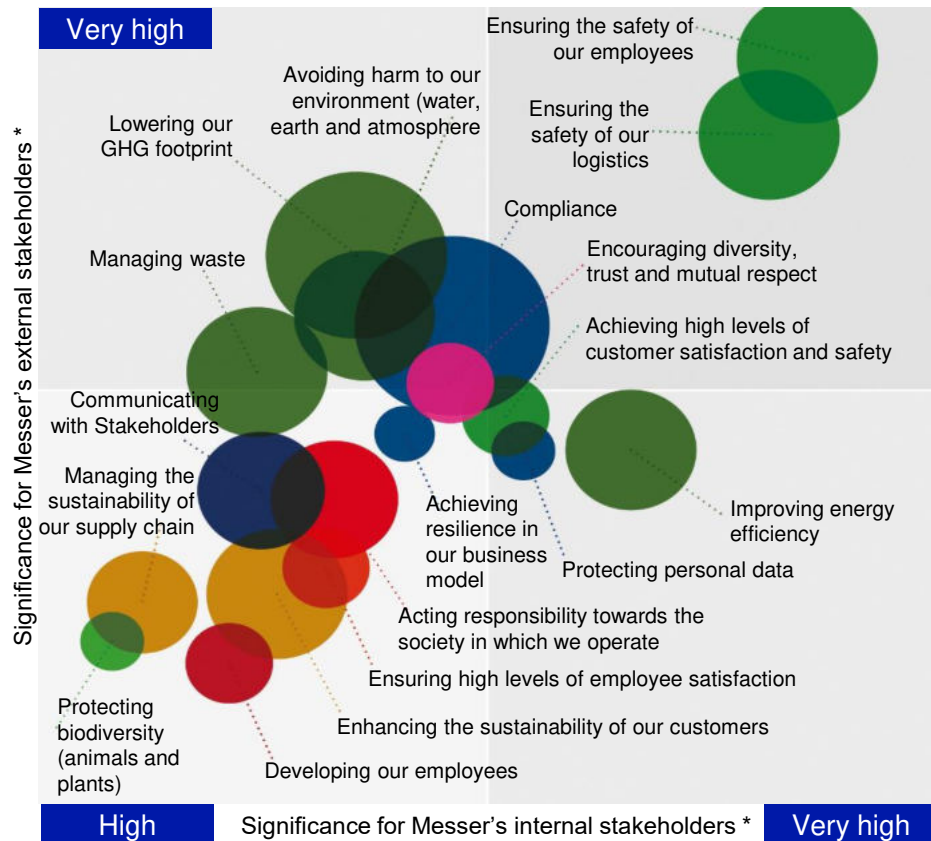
Very high

Significance for Messer's external stakeholders *

Ensuring the safety of our employees

Ensuring the safety of our logistics

Avoiding harm to our environment (water, earth and atmosphere

Lowering our GHG footprint

Compliance

Managing waste

Encouraging diversity, trust and mutual respect

Achieving high levels of customer satisfaction and safety

Communicating with Stakeholders

Managing the sustainability of our supply chain

Achieving resilience in our business model

Improving energy efficiency

Protecting personal data

Acting responsibility towards the society in which we operate

Ensuring high levels of employee satisfaction

Protecting biodiversity (animals and plants)

Enhancing the sustainability of our customers

Developing our employees

High

Significance for Messer's internal stakeholders *

Very high